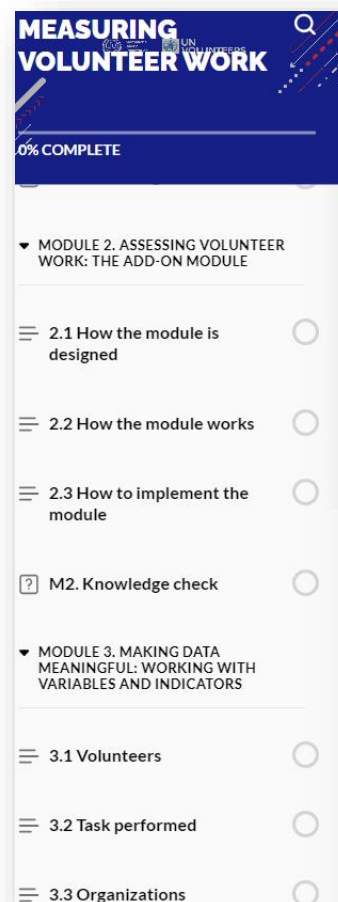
MEASURING VOLUNTEER WORK

UN VOLUNTEERS

0% COMPLETE

MODULE 2. ASSESSING VOLUNTEER WORK: THE ADD-ON MODULE

2.1 How the module is designed

2.2 How the module works

2.3 How to implement the module

M2. Knowledge check

MODULE 3. MAKING DATA MEANINGFUL: WORKING WITH VARIABLES AND INDICATORS

3.1 Volunteers

3.2 Task performed

3.3 Organizations